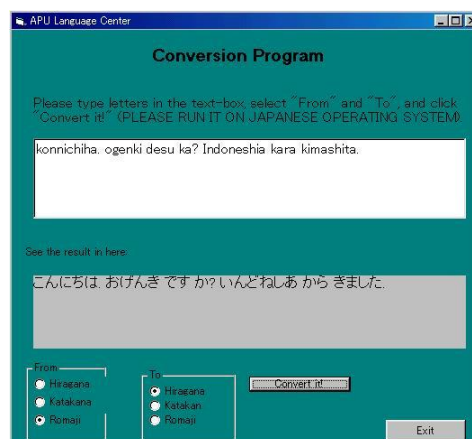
APU Language Center

Conversion Program

Please type letters in the text-box, select "From" and "To", and click "Convert it!" (PLEASE RUN IT ON JAPANESE OPERATING SYSTEM).

konnichiha. ogenki desu ka? Indoneshia kara kimashita.

See the result in here:

こんにちは. おげんき です か? いんどねしあ から きました.

From
Hiragana
Katakana
Romaji

To
Hiragana
Katakan
Romaji

Convert it!

Exit